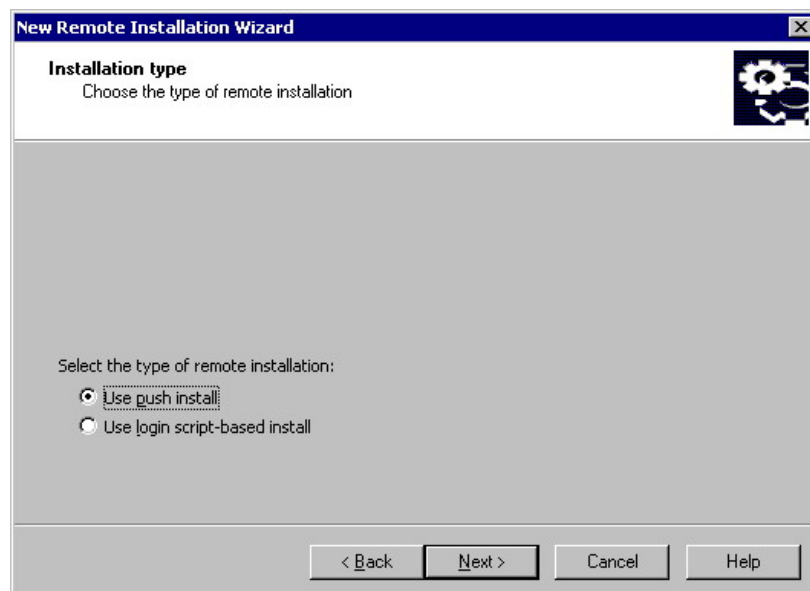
New Remote Installation Wizard

Installation type
Choose the type of remote installation

Select the type of remote installation:
Use push install
Use login script-based install

< Back
Next >
Cancel
Help